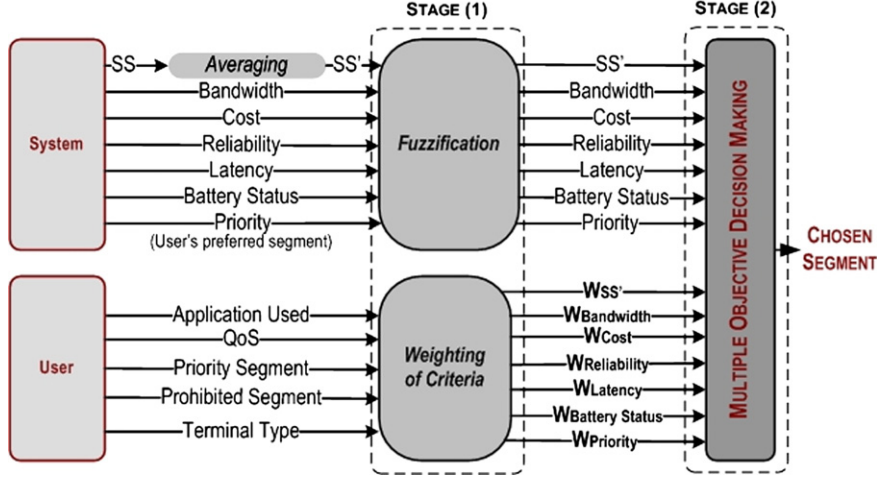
STAGE (1)

STAGE (2)

System

SS

Averaging

SS'

Bandwidth

Cost

Reliability

Latency

Battery Status

Priority

(User's preferred segment)

Fuzzification

SS'

Bandwidth

Cost

Reliability

Latency

Battery Status

Priority

User

Application Used

QoS

Priority Segment

Prohibited Segment

Terminal Type

Weighting of Criteria

$W_{SS'}$

$W_{Bandwidth}$

$W_{Cost}$

$W_{Reliability}$

$W_{Latency}$

$W_{Battery\ Status}$

$W_{Priority}$

MULTIPLE OBJECTIVE DECISION MAKING

CHOSEN SEGMENT